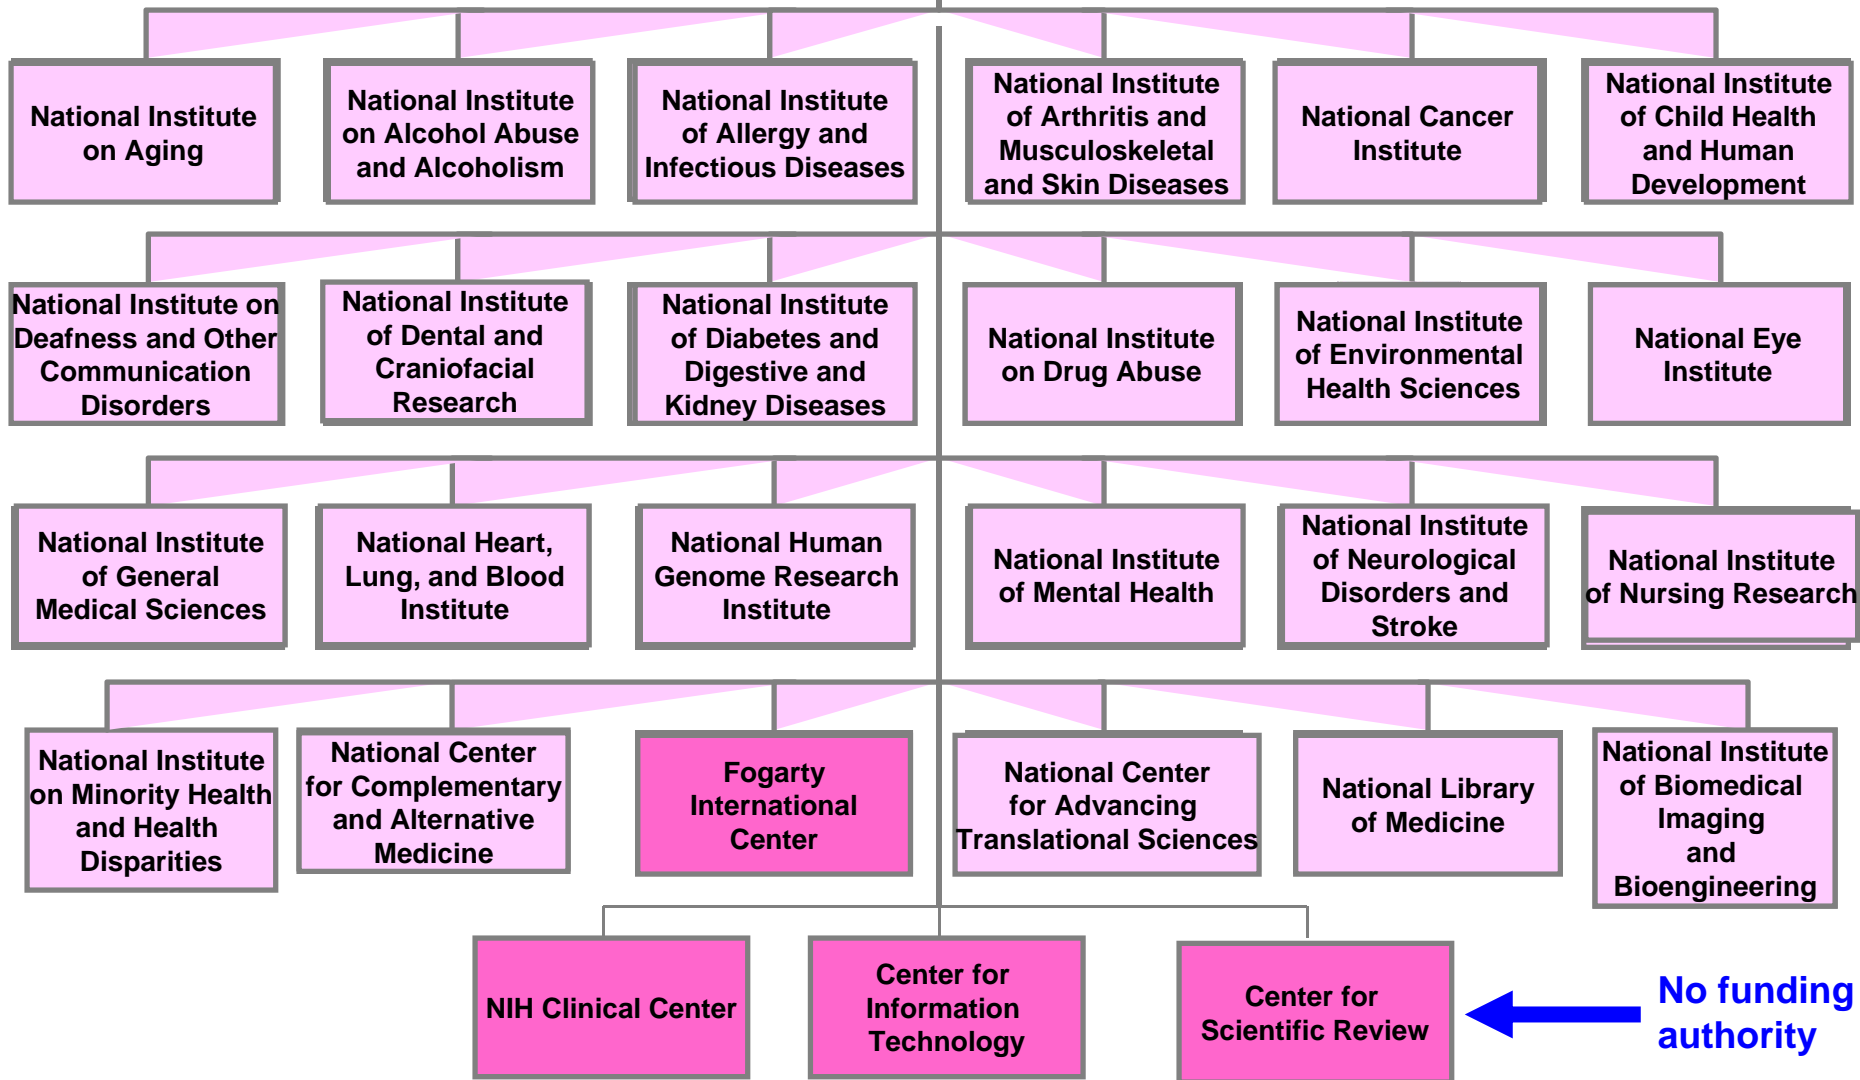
National Institute on Aging

National Institute on Alcohol Abuse and Alcoholism

National Institute of Allergy and Infectious Diseases

National Institute of Arthritis and Musculoskeletal and Skin Diseases

National Cancer Institute

National Institute of Child Health and Human Development

National Institute on Deafness and Other Communication Disorders

National Institute of Dental and Craniofacial Research

National Institute of Diabetes and Digestive and Kidney Diseases

National Institute on Drug Abuse

National Institute of Environmental Health Sciences

National Eye Institute

National Institute of General Medical Sciences

National Heart, Lung, and Blood Institute

National Human Genome Research Institute

National Institute of Mental Health

National Institute of Neurological Disorders and Stroke

National Institute of Nursing Research

National Institute on Minority Health and Health Disparities

National Center for Complementary and Alternative Medicine

Fogarty International Center

National Center for Advancing Translational Sciences

National Library of Medicine

National Institute of Biomedical Imaging and Bioengineering

NIH Clinical Center

Center for Information Technology

Center for Scientific Review

No funding authority